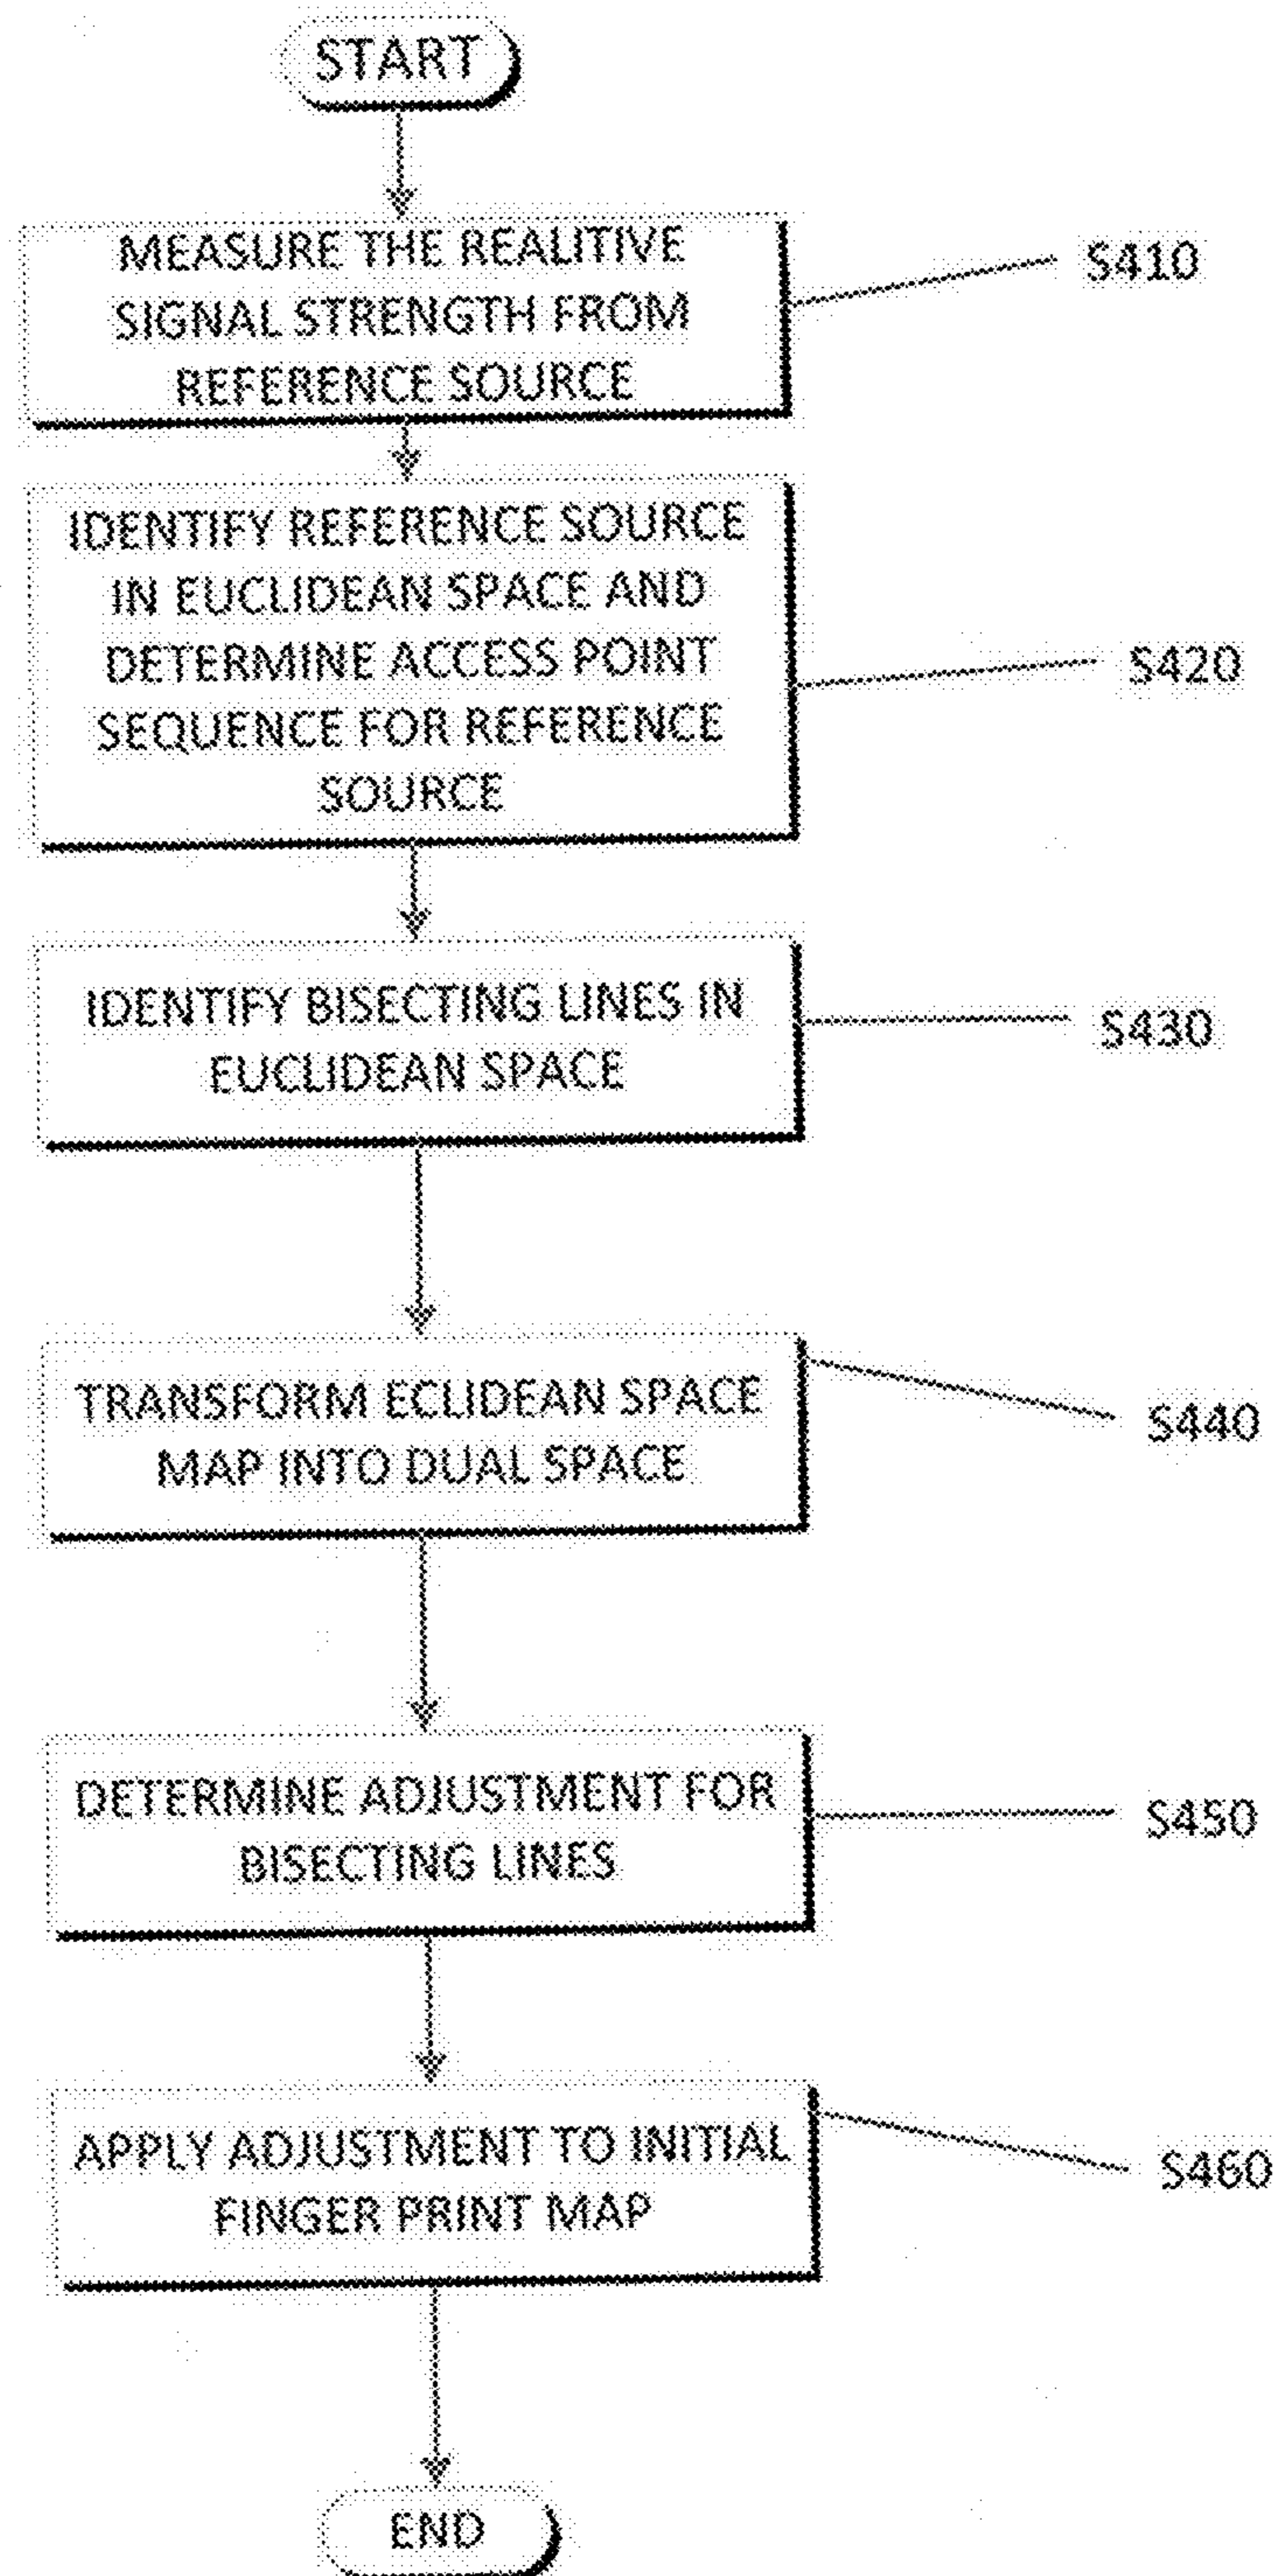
START

MEASURE THE REALITIVE SIGNAL STRENGTH FROM REFERENCE SOURCE

S410

IDENTIFY REFERENCE SOURCE IN EUCLIDEAN SPACE AND DETERMINE ACCESS POINT SEQUENCE FOR REFERENCE SOURCE

S420

IDENTIFY BISECTING LINES IN EUCLIDEAN SPACE

S430

TRANSFORM ECLIDEAN SPACE MAP INTO DUAL SPACE

S440

DETERMINE ADJUSTMENT FOR BISECTING LINES

S450

APPLY ADJUSTMENT TO INITIAL FINGER PRINT MAP

S460

END